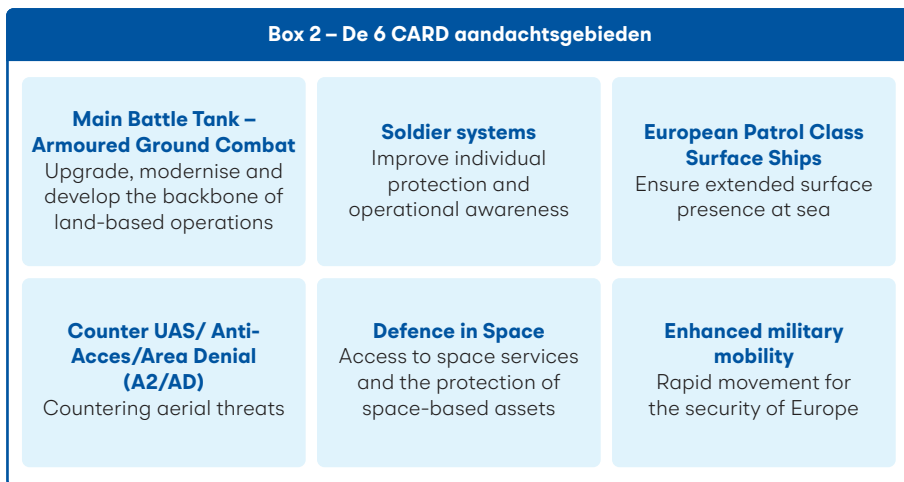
Box 2 – De 6 CARD aandachtsgebieden

Main Battle Tank – Armoured Ground Combat
Upgrade, modernise and develop the backbone of land-based operations

Soldier systems
Improve individual protection and operational awareness

European Patrol Class Surface Ships
Ensure extended surface presence at sea

Counter UAS/ Anti-Acces/Area Denial (A2/AD)
Countering aerial threats

Defence in Space
Access to space services and the protection of space-based assets

Enhanced military mobility
Rapid movement for the security of Europe